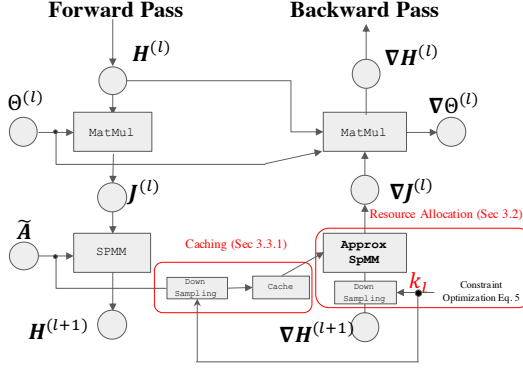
Forward Pass

Backward Pass

$\boldsymbol{H}^{(l)}$

$\boldsymbol{\nabla H}^{(l)}$

$\Theta^{(l)}$

MatMul

MatMul

$\boldsymbol{\nabla\Theta}^{(l)}$

$\boldsymbol{J}^{(l)}$

$\boldsymbol{\nabla J}^{(l)}$

Resource Allocation (Sec 3.2)

$\widetilde{\boldsymbol{A}}$

SPMM

Caching (Sec 3.3.1)

Approx SpMM

Down Sampling

Cache

Down Sampling

$k_l$

Constraint Optimization Eq. 5

$\boldsymbol{H}^{(l+1)}$

$\boldsymbol{\nabla H}^{(l+1)}$